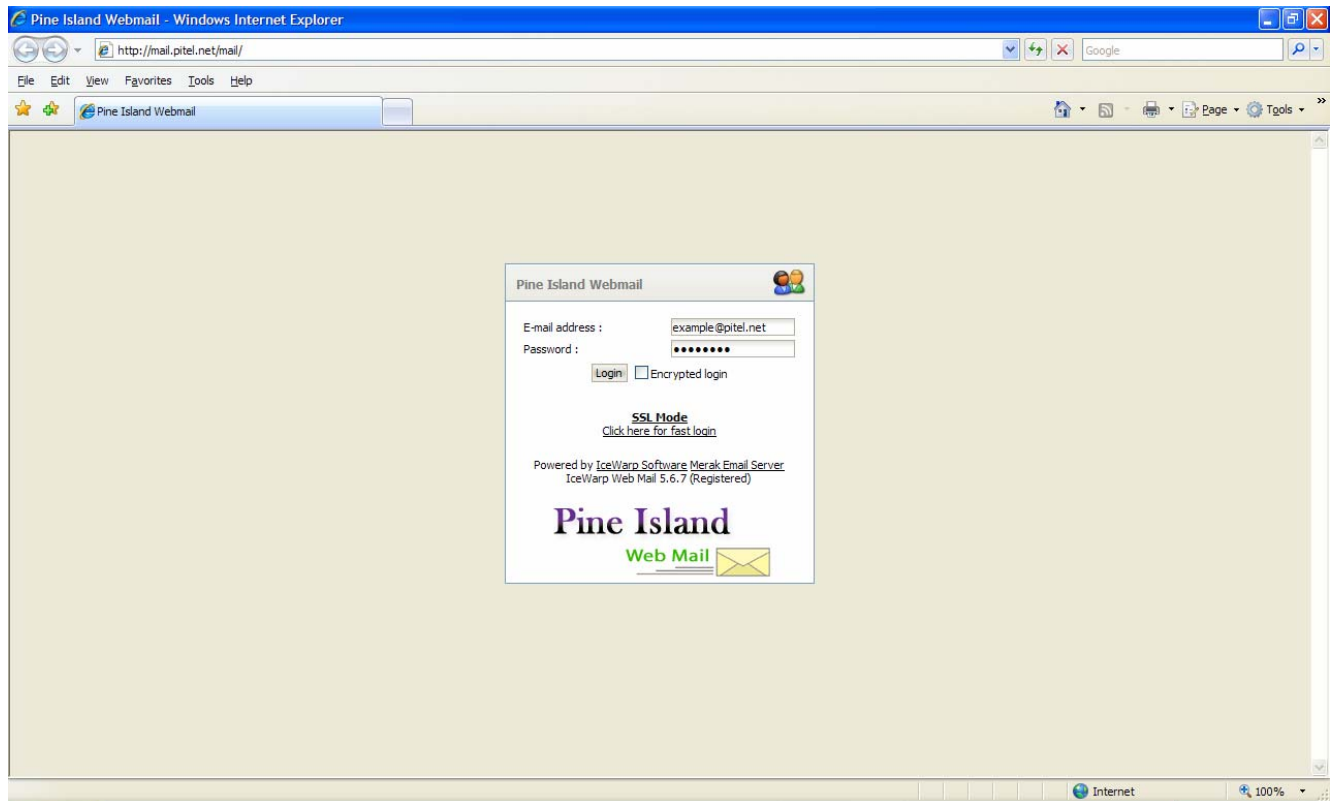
Pine Island Webmail - Windows Internet Explorer

http://mail.pitel.net/mail/

Google

File Edit View Favorites Tools Help

Pine Island Webmail

Page Tools

Pine Island Webmail

E-mail address : example@pitel.net

Password : ••••••••

Login Encrypted login

SSL Mode
Click here for fast login

Powered by IceWarp Software Merak Email Server
IceWarp Web Mail 5.6.7 (Registered)

Pine Island
Web Mail

Internet 100%